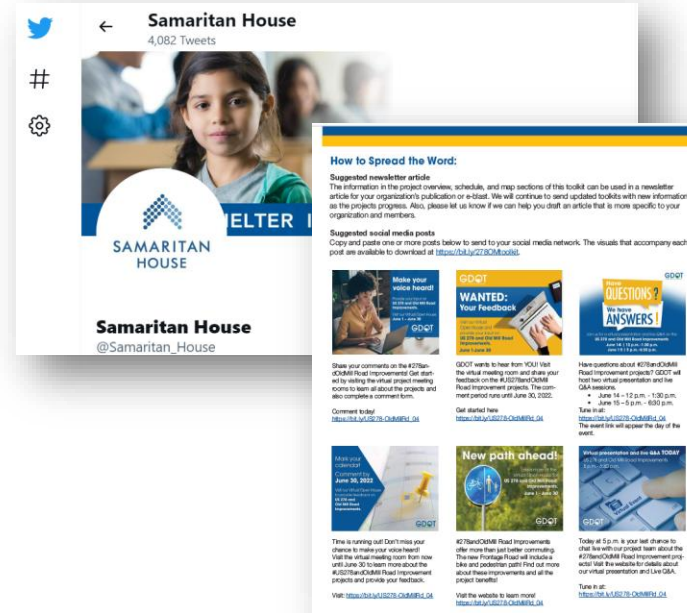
Samaritan House
4,082 Tweets

SAMARITAN HOUSE

ELTER I

Samaritan House
@Samaritan_House

How to Spread the Word:

Suggested newsletter article
The information in the project overview, schedule, and map sections of this toolkit can be used in a newsletter article for your organization's publication or e-blast. We will continue to send updated toolkits with new information as the projects progress. Also, please let us know if we can help you draft an article that is more specific to your organization and members.

Suggested social media posts
Copy and paste one or more posts below to send to your social media network. The visuals that accompany each post are available to download at https://bit.ly/278OMtoolkit.

Make your voice heard!

GDOT

Share your comments on the #278andOldMill Road Improvements! Get started by visiting the virtual project meeting rooms to learn all about the projects and also complete a comment form.

Comment today!
https://bit.ly/US278-OldMillRd_04

GDOT
WANTED: Your Feedback

GDOT wants to hear from YOU! Visit the virtual meeting room and share your feedback on the #US278andOldMill Road Improvement projects. The comment period runs until June 30, 2022.

Get started here
https://bit.ly/US278-OldMillRd_04

GDOT
Have QUESTIONS? We have ANSWERS!

Have questions about #278andOldMill Road Improvement projects? GDOT will host two virtual presentation and live Q&A sessions.
• June 14 – 12 p.m. - 1:30 p.m.
• June 15 – 5 p.m. - 6:30 p.m.
Tune in at:
https://bit.ly/US278-OldMillRd_04
The event link will appear the day of the event.

Mark your calendar! Comment by June 30, 2022

Time is running out! Don't miss your chance to make your voice heard! Visit the virtual meeting room from now until June 30 to learn more about the #US278andOldMill Road Improvement projects and provide your feedback.

Visit: https://bit.ly/US278-OldMillRd_04

New path ahead!

GDOT

#278andOldMill Road Improvements offer more than just better commuting. The new Frontage Road will include a bike and pedestrian path! Find out more about these improvements and all the project benefits!

Visit the website to learn more!
https://bit.ly/US278-OldMillRd_04

Virtual presentation and live Q&A TODAY

GDOT

Today at 5 p.m. is your last chance to chat live with our project team about the #278andOldMill Road Improvement projects! Visit the website for details about our virtual presentation and Live Q&A.

Tune in at:
https://bit.ly/US278-OldMillRd_04